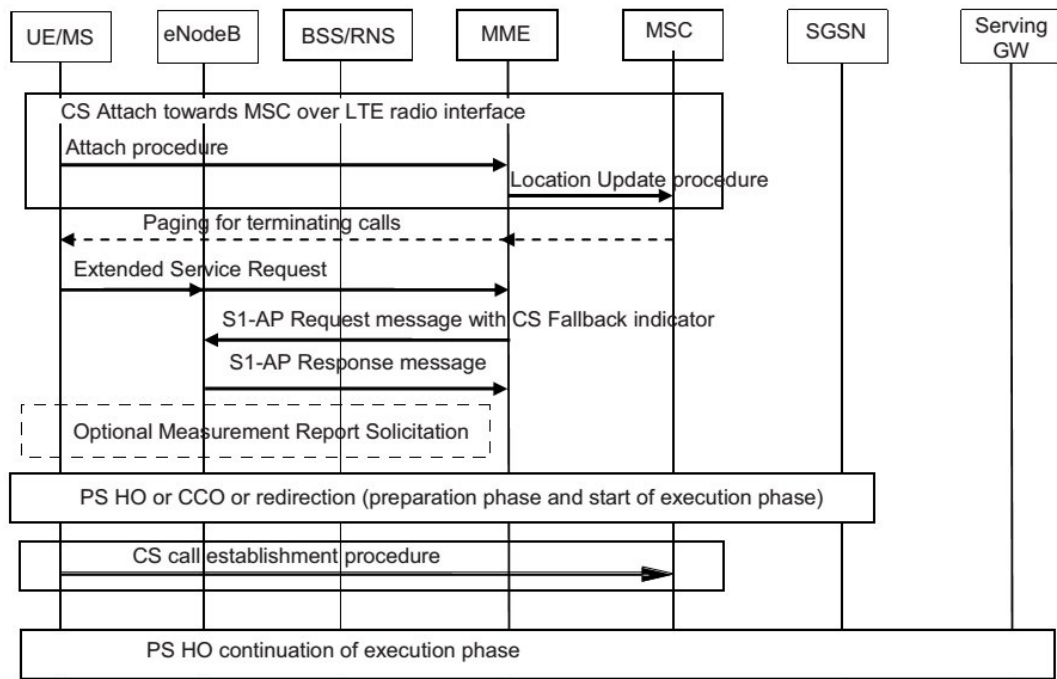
UE/MS
eNodeB
BSS/RNS
MME
MSC
SGSN
Serving GW

CS Attach towards MSC over LTE radio interface
Attach procedure
Location Update procedure
Paging for terminating calls
Extended Service Request
S1-AP Request message with CS Fallback indicator
S1-AP Response message
Optional Measurement Report Solicitation
PS HO or CCO or redirection (preparation phase and start of execution phase)
CS call establishment procedure
PS HO continuation of execution phase